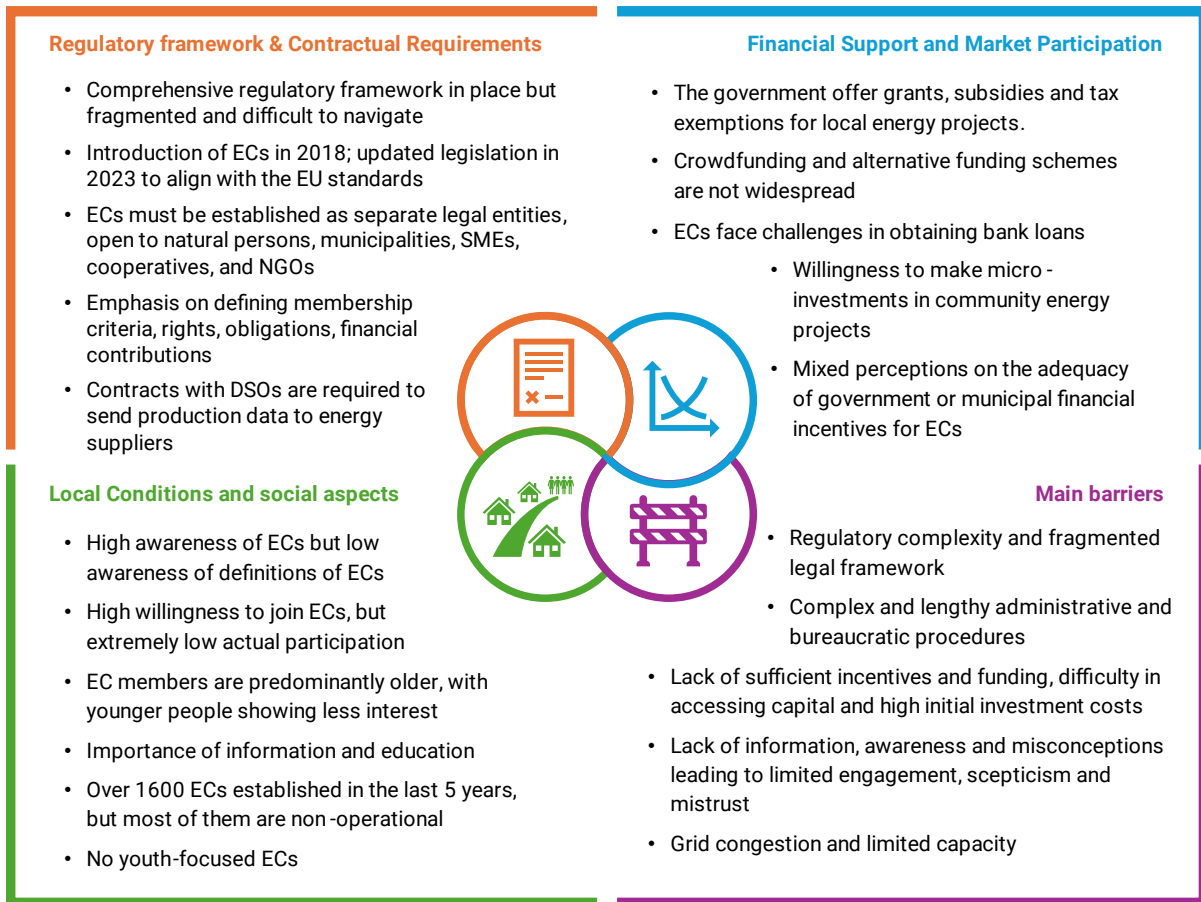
Regulatory framework & Contractual Requirements

• Comprehensive regulatory framework in place but fragmented and difficult to navigate
• Introduction of ECs in 2018; updated legislation in 2023 to align with the EU standards
• ECs must be established as separate legal entities, open to natural persons, municipalities, SMEs, cooperatives, and NGOs
• Emphasis on defining membership criteria, rights, obligations, financial contributions
• Contracts with DSOs are required to send production data to energy suppliers

Financial Support and Market Participation

• The government offer grants, subsidies and tax exemptions for local energy projects.
• Crowdfunding and alternative funding schemes are not widespread
• ECs face challenges in obtaining bank loans
• Willingness to make micro - investments in community energy projects
• Mixed perceptions on the adequacy of government or municipal financial incentives for ECs

Local Conditions and social aspects

• High awareness of ECs but low awareness of definitions of ECs
• High willingness to join ECs, but extremely low actual participation
• EC members are predominantly older, with younger people showing less interest
• Importance of information and education
• Over 1600 ECs established in the last 5 years, but most of them are non -operational
• No youth-focused ECs

Main barriers

• Regulatory complexity and fragmented legal framework
• Complex and lengthy administrative and bureaucratic procedures
• Lack of sufficient incentives and funding, difficulty in accessing capital and high initial investment costs
• Lack of information, awareness and misconceptions leading to limited engagement, scepticism and mistrust
• Grid congestion and limited capacity